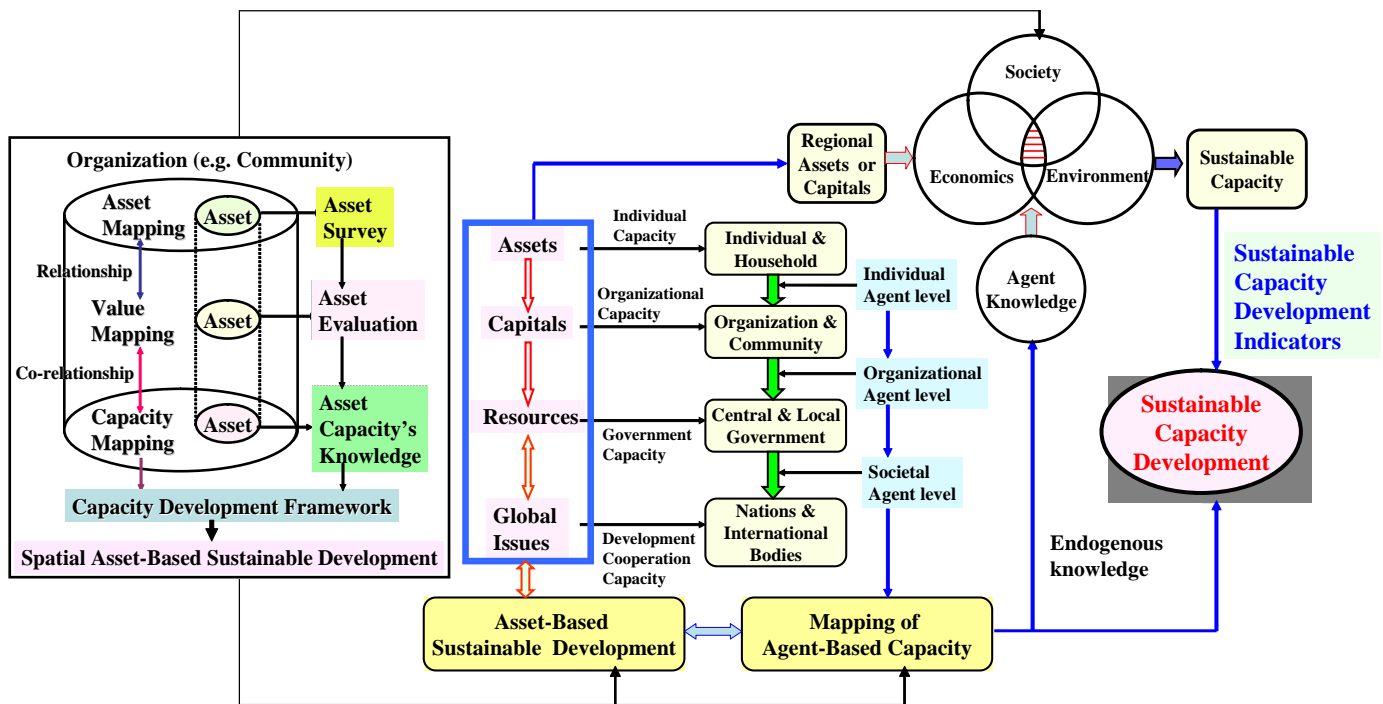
Organization (e.g. Community)

Asset Mapping

Asset

Asset Survey

Relationship

Value Mapping

Asset

Asset Evaluation

Co-relationship

Capacity Mapping

Asset

Asset Capacity's Knowledge

Capacity Development Framework

Spatial Asset-Based Sustainable Development

Assets

Capitals

Resources

Global Issues

Individual Capacity

Organizational Capacity

Government Capacity

Development Cooperation Capacity

Individual & Household

Organization & Community

Central & Local Government

Nations & International Bodies

Individual Agent level

Organizational Agent level

Societal Agent level

Regional Assets or Capitals

Society

Economics

Environment

Agent Knowledge

Sustainable Capacity

Sustainable Capacity Development Indicators

Sustainable Capacity Development

Endogenous knowledge

Asset-Based Sustainable Development

Mapping of Agent-Based Capacity